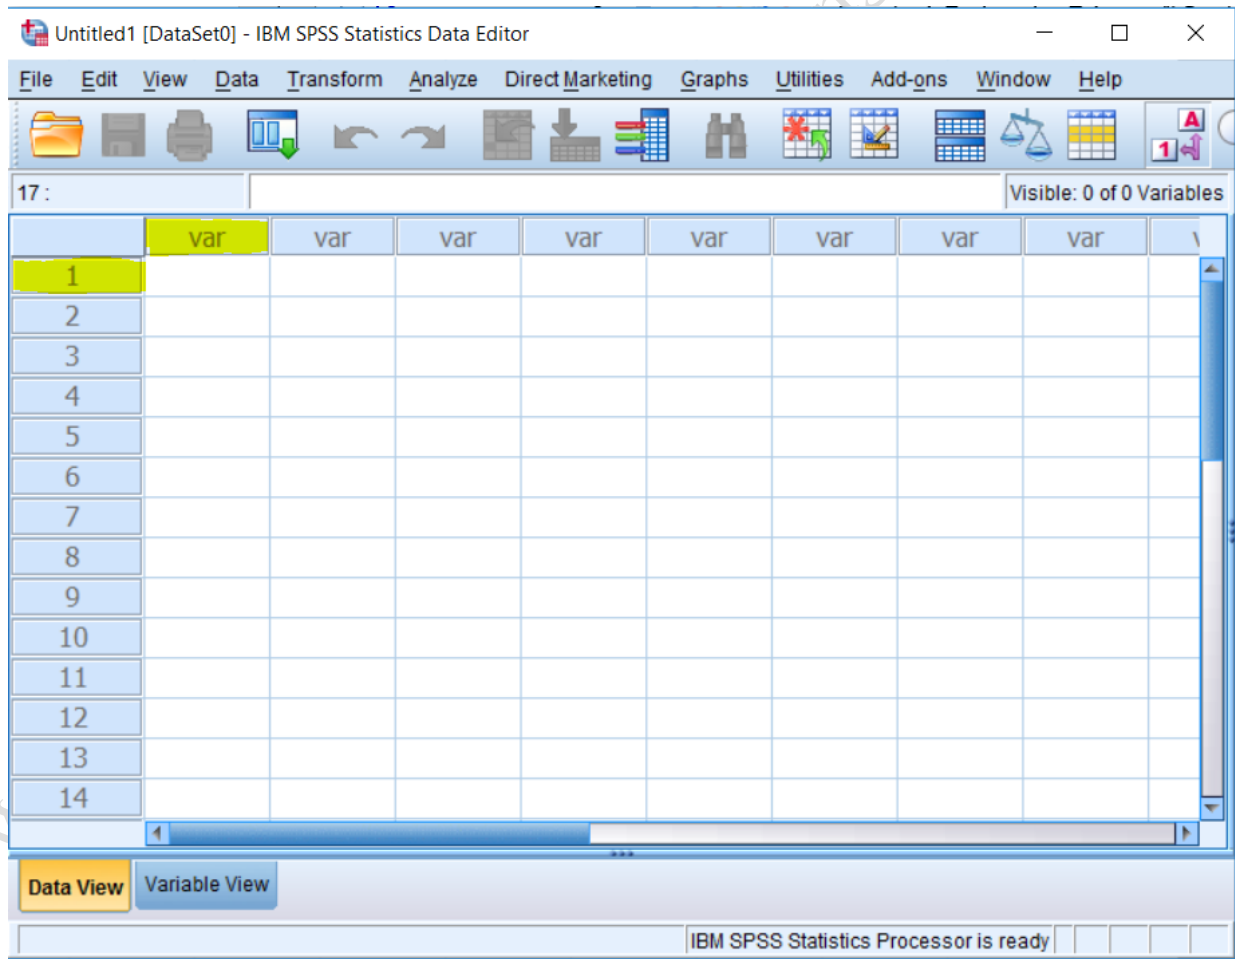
Untitled1 [DataSet0] - IBM SPSS Statistics Data Editor

File Edit View Data Transform Analyze Direct Marketing Graphs Utilities Add-ons Window Help

17 :

Visible: 0 of 0 Variables

| | var | var | var | var | var | var | var | var |
|---|---|---|---|---|---|---|---|---|
| 1 | | | | | | | | |
| 2 | | | | | | | | |
| 3 | | | | | | | | |
| 4 | | | | | | | | |
| 5 | | | | | | | | |
| 6 | | | | | | | | |
| 7 | | | | | | | | |
| 8 | | | | | | | | |
| 9 | | | | | | | | |
| 10 | | | | | | | | |
| 11 | | | | | | | | |
| 12 | | | | | | | | |
| 13 | | | | | | | | |
| 14 | | | | | | | | |

Data View Variable View

IBM SPSS Statistics Processor is ready